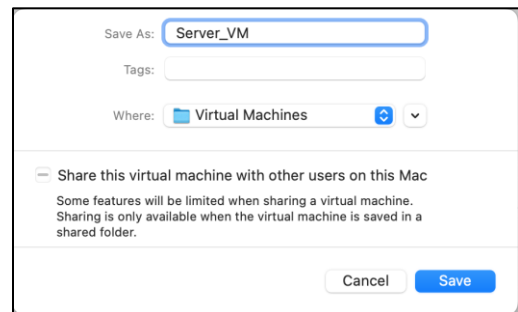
Save As: Server_VM

Tags:

Where: Virtual Machines

Share this virtual machine with other users on this Mac

Some features will be limited when sharing a virtual machine. Sharing is only available when the virtual machine is saved in a shared folder.

Cancel Save